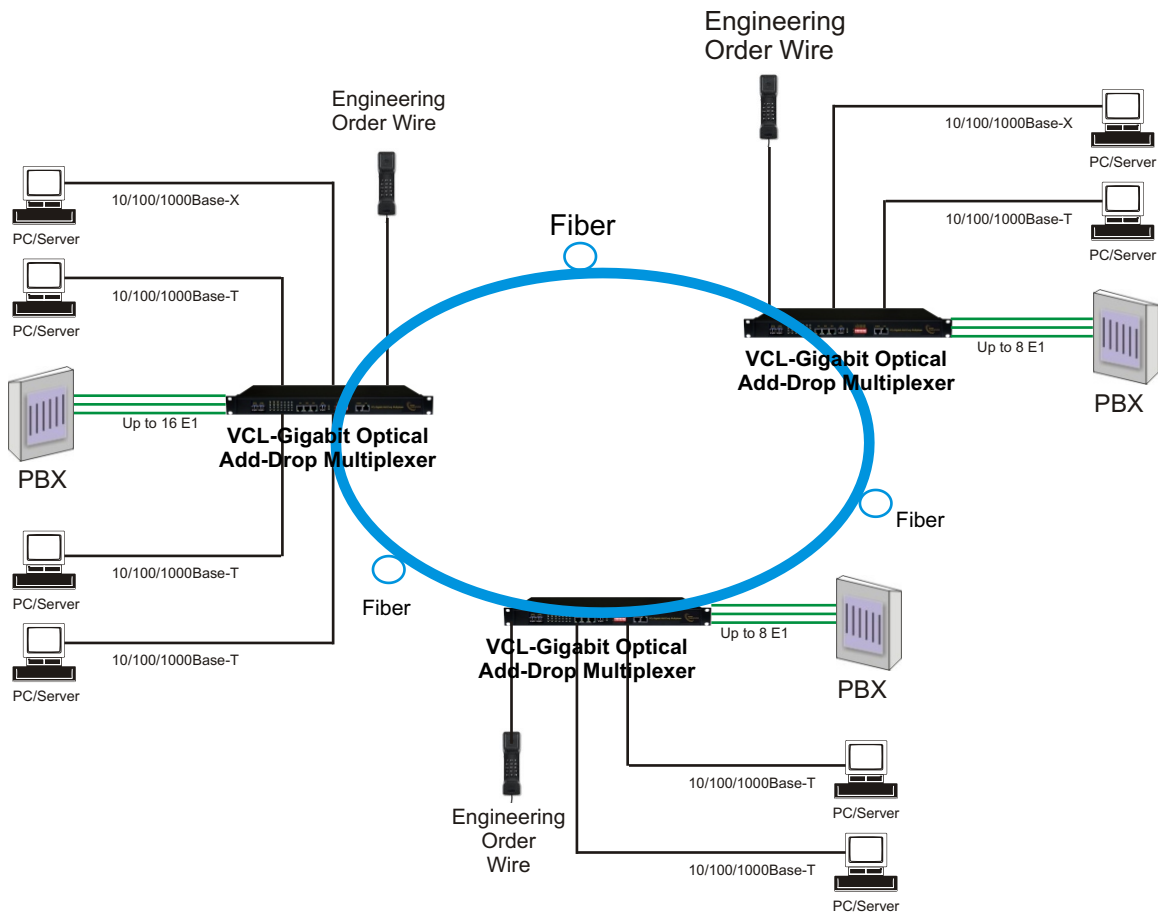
Engineering Order Wire

Engineering Order Wire

10/100/1000Base-X

PC/Server

10/100/1000Base-X

PC/Server

Fiber

10/100/1000Base-T

PC/Server

10/100/1000Base-T

PC/Server

Up to 8 E1

VCL-Gigabit Optical Add-Drop Multiplexer

PBX

Up to 16 E1

VCL-Gigabit Optical Add-Drop Multiplexer

PBX

Fiber

10/100/1000Base-T

PC/Server

Fiber

10/100/1000Base-T

PC/Server

Up to 8 E1

VCL-Gigabit Optical Add-Drop Multiplexer

PBX

10/100/1000Base-T

PC/Server

Engineering Order Wire

10/100/1000Base-T

PC/Server